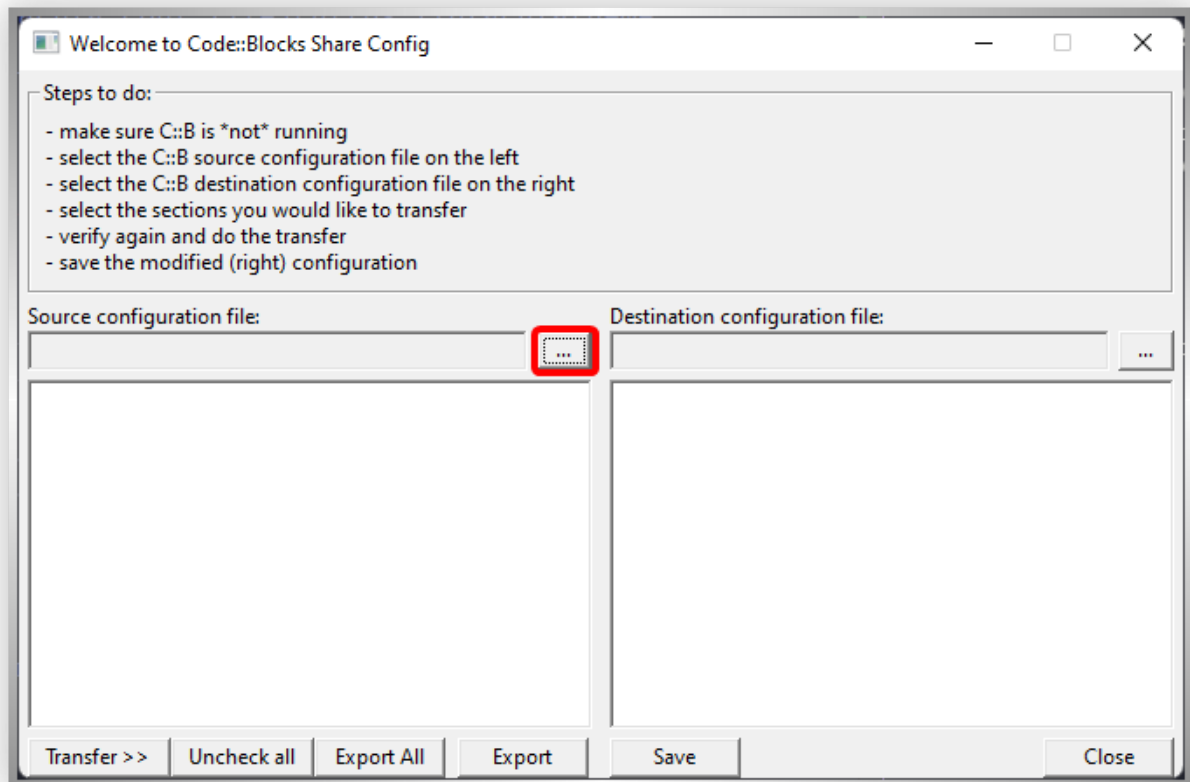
Welcome to Code::Blocks Share Config

Steps to do:

- make sure C::B is *not* running
- select the C::B source configuration file on the left
- select the C::B destination configuration file on the right
- select the sections you would like to transfer
- verify again and do the transfer
- save the modified (right) configuration

Source configuration file:

...

Destination configuration file:

...

Transfer >> Uncheck all Export All Export Save Close